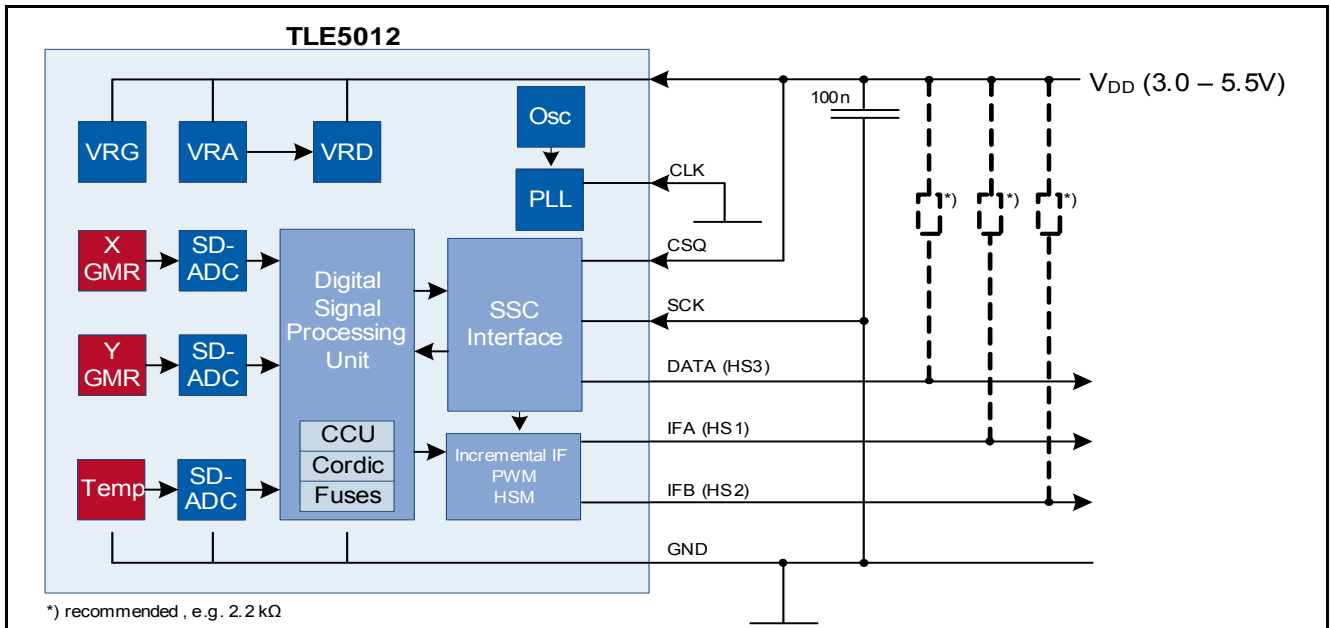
TLE5012

$V_{DD}$ (3.0 – 5.5V)

100n

Osc

VRG

VRA

VRD

PLL

CLK

X GMR

SD-ADC

Digital Signal Processing Unit

SSC Interface

CSQ

SCK

Y GMR

SD-ADC

DATA (HS3)

CCU

Cordic

Fuses

Incremental IF PWM HSM

IFA (HS1)

Temp

SD-ADC

IFB (HS2)

GND

*)

*)

*)

*) recommended , e.g. 2.2 kΩ